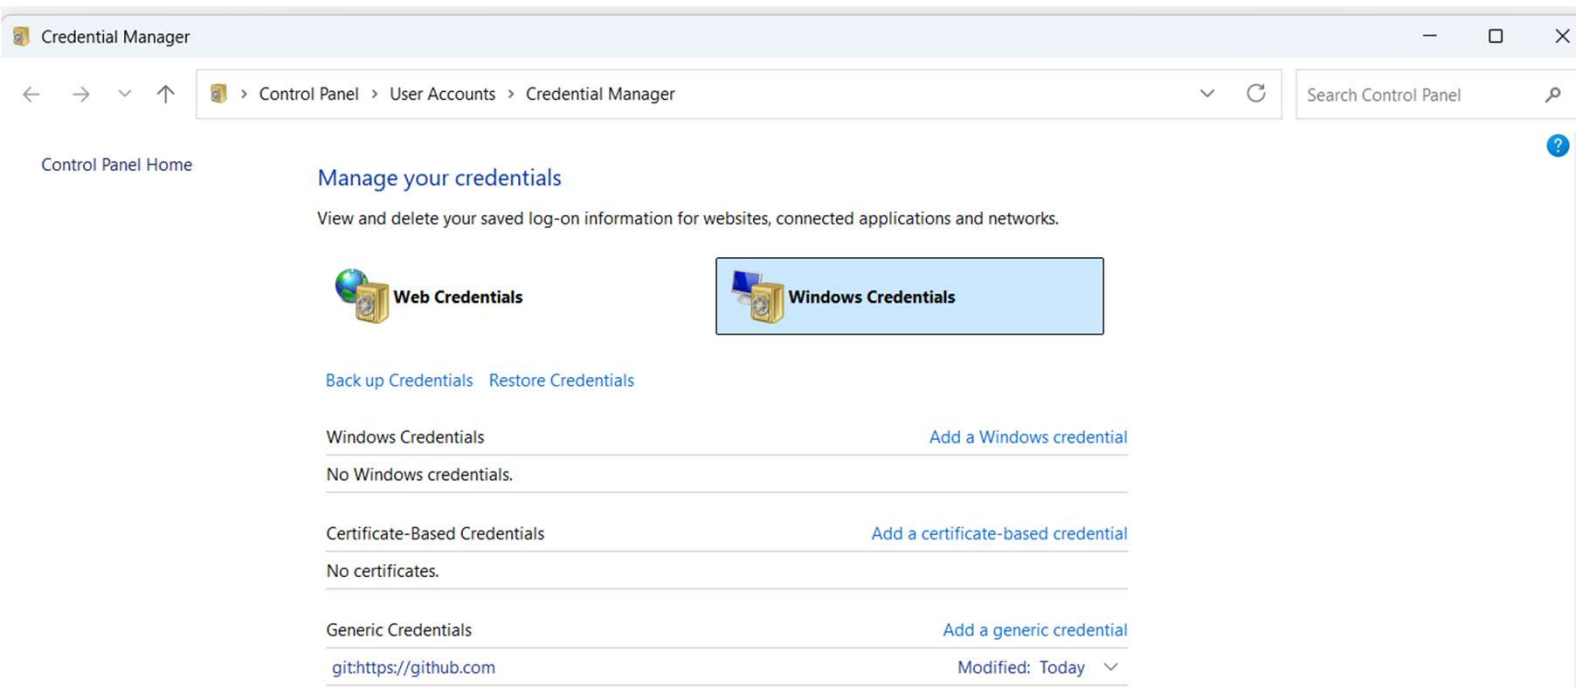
Credential Manager

> Control Panel > User Accounts > Credential Manager

Search Control Panel

Control Panel Home

Manage your credentials

View and delete your saved log-on information for websites, connected applications and networks.

Web Credentials

Windows Credentials

Back up Credentials Restore Credentials

Windows Credentials Add a Windows credential

No Windows credentials.

Certificate-Based Credentials Add a certificate-based credential

No certificates.

Generic Credentials Add a generic credential

git:https://github.com Modified: Today